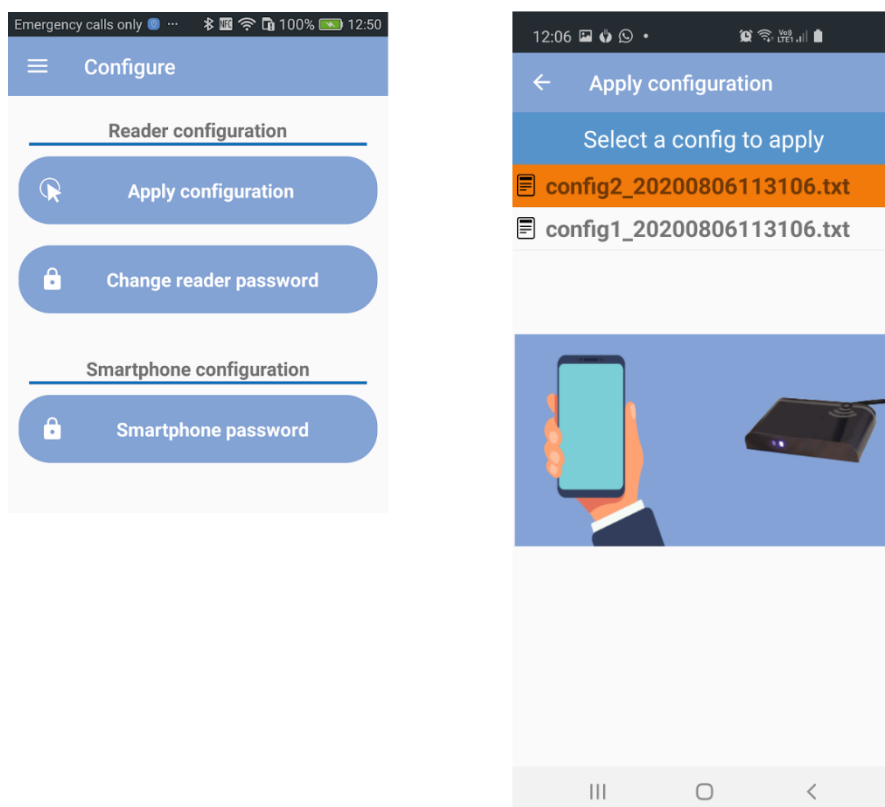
Emergency calls only ··· 100% 12:50

Configure

Reader configuration

Apply configuration

Change reader password

Smartphone configuration

Smartphone password

12:06 •

Vo)) LTE1

Apply configuration

Select a config to apply

config2_20200806113106.txt

config1_20200806113106.txt